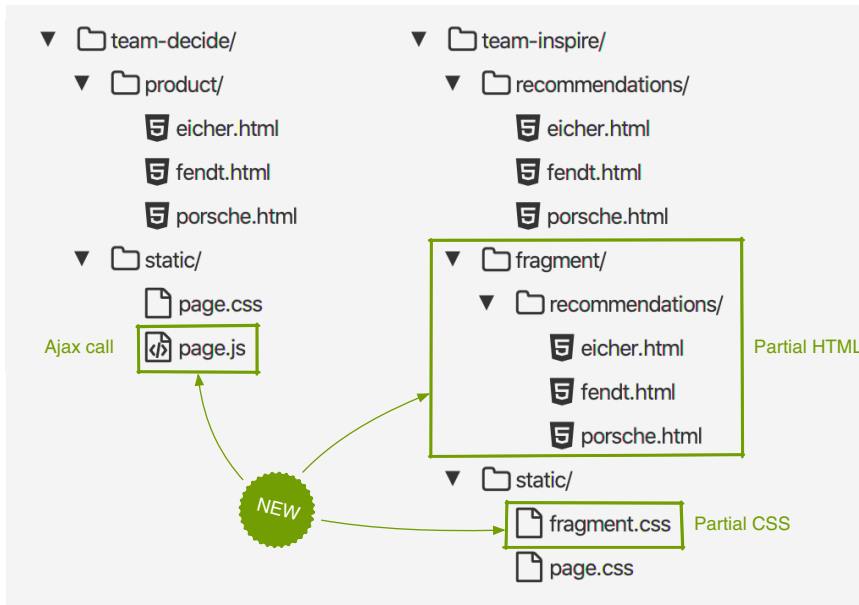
team-decide/

product/

eicher.html

fendt.html

porsche.html

static/

page.css

Ajax call

page.js

team-inspire/

recommendations/

eicher.html

fendt.html

porsche.html

fragment/

recommendations/

eicher.html

fendt.html

porsche.html

Partial HTML

static/

fragment.css

Partial CSS

page.css

NEW